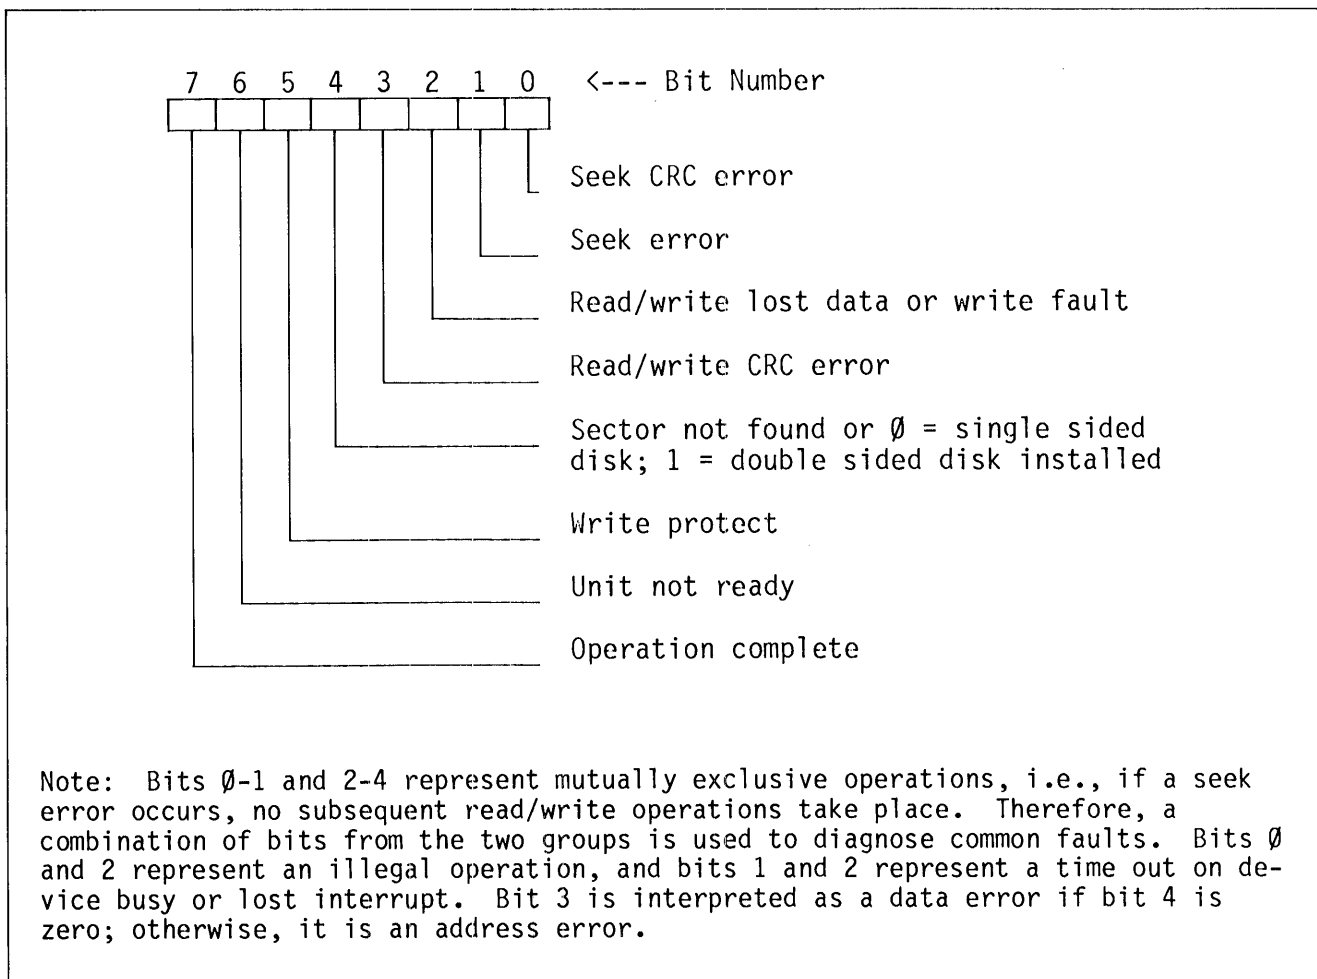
7 6 5 4 3 2 1 0 <--- Bit Number

Seek CRC error

Seek error

Read/write lost data or write fault

Read/write CRC error

Sector not found or Ø = single sided disk; 1 = double sided disk installed

Write protect

Unit not ready

Operation complete

Note: Bits Ø-1 and 2-4 represent mutually exclusive operations, i.e., if a seek error occurs, no subsequent read/write operations take place. Therefore, a combination of bits from the two groups is used to diagnose common faults. Bits Ø and 2 represent an illegal operation, and bits 1 and 2 represent a time out on device busy or lost interrupt. Bit 3 is interpreted as a data error if bit 4 is zero; otherwise, it is an address error.